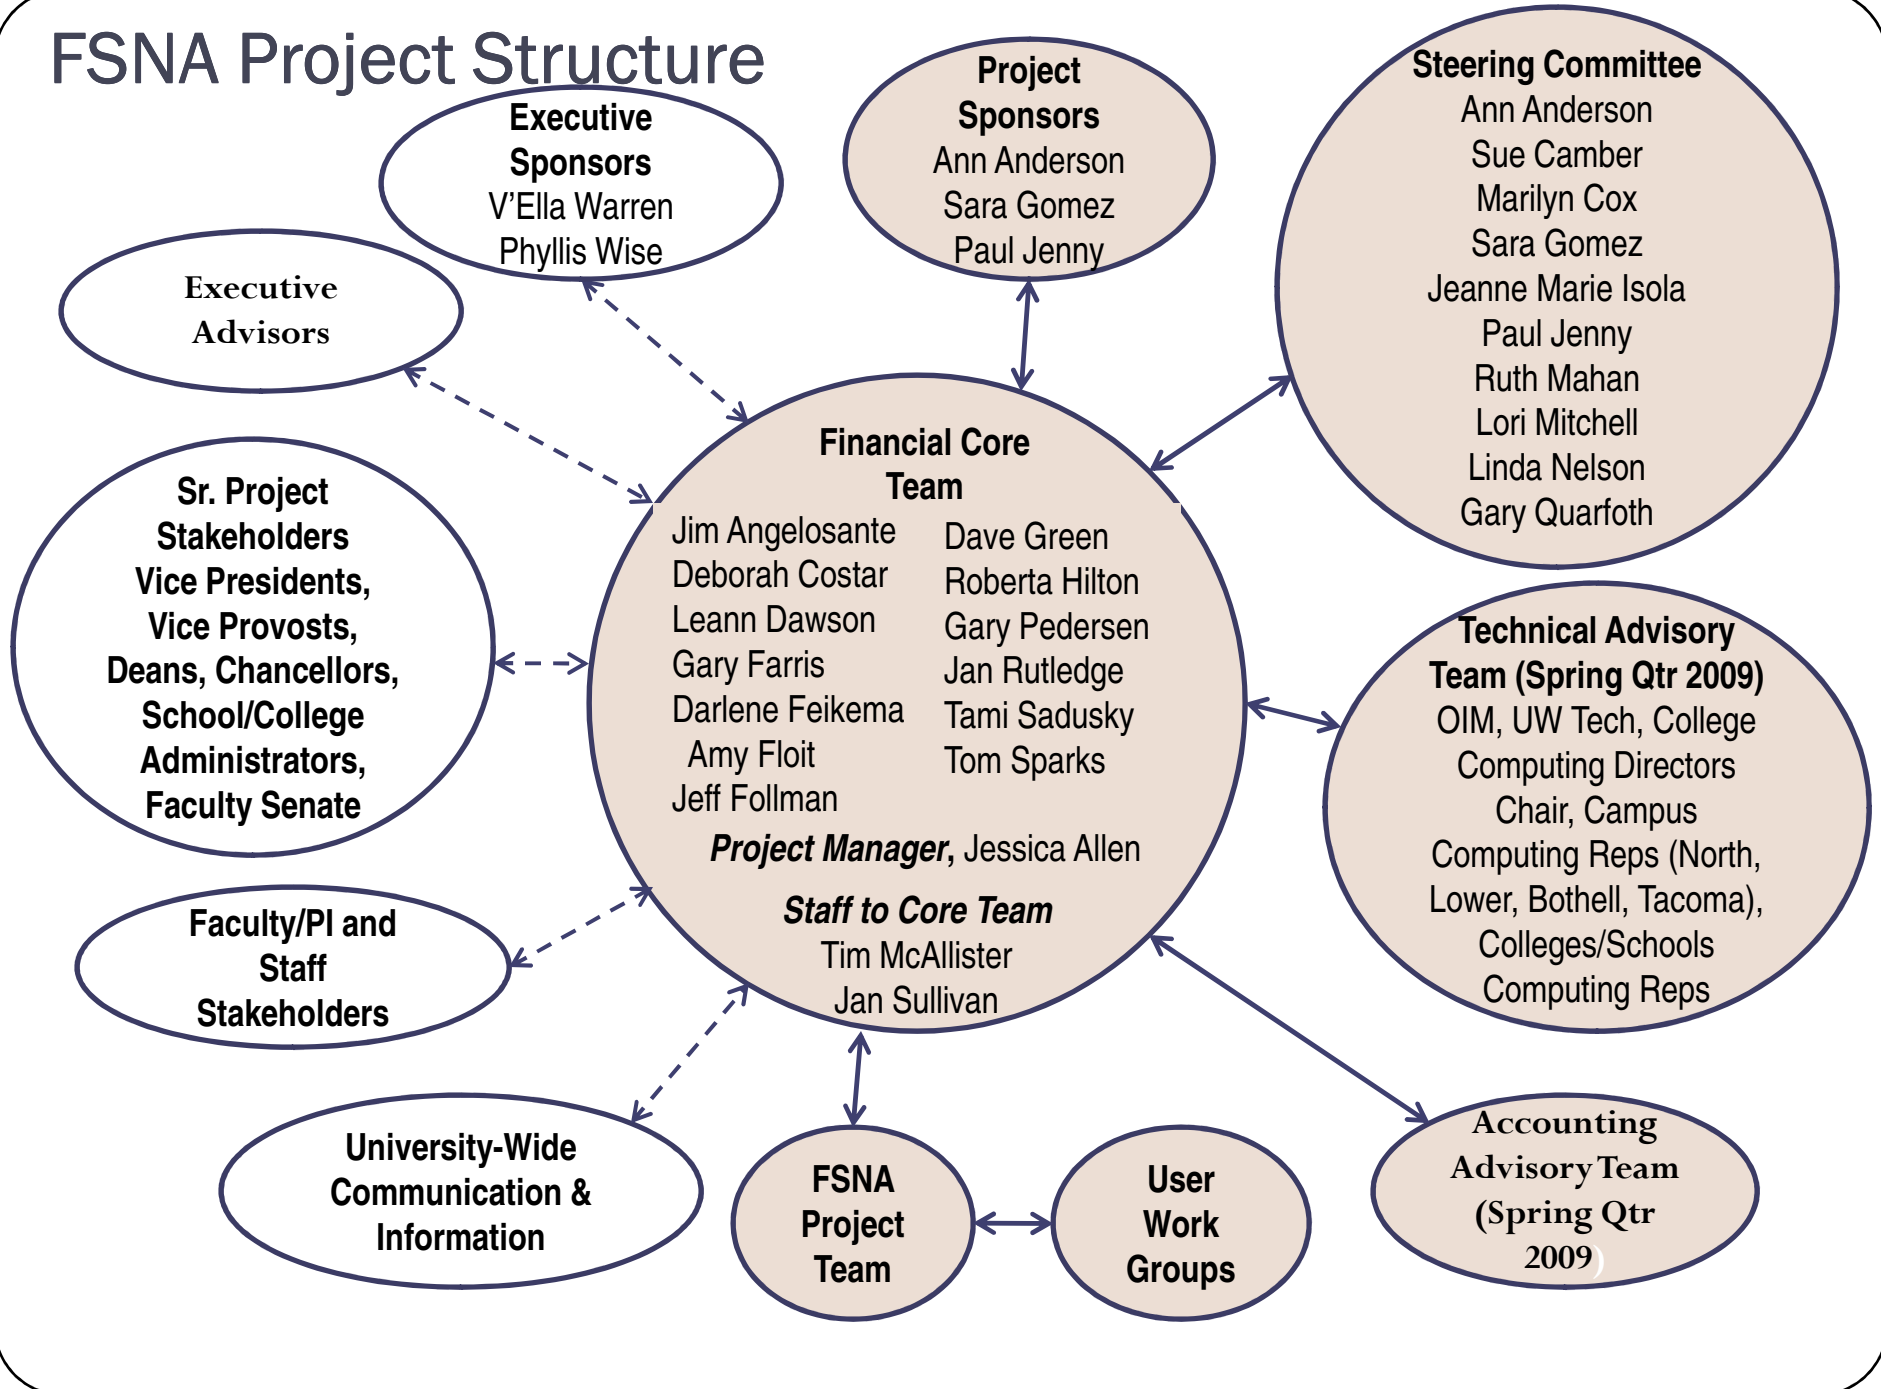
FSNA Project Structure

Executive Sponsors
V'Ella Warren
Phyllis Wise

Project Sponsors
Ann Anderson
Sara Gomez
Paul Jenny

Steering Committee
Ann Anderson
Sue Camber
Marilyn Cox
Sara Gomez
Jeanne Marie Isola
Paul Jenny
Ruth Mahan
Lori Mitchell
Linda Nelson
Gary Quarfoth

Executive Advisors

Sr. Project Stakeholders
Vice Presidents, Vice Provosts, Deans, Chancellors, School/College Administrators, Faculty Senate

Financial Core Team
Jim Angelosante
Deborah Costar
Leann Dawson
Gary Farris
Darlene Feikema
Amy Floit
Jeff Follman
Dave Green
Roberta Hilton
Gary Pedersen
Jan Rutledge
Tami Sadusky
Tom Sparks
Project Manager, Jessica Allen
Staff to Core Team
Tim McAllister
Jan Sullivan

Technical Advisory Team (Spring Qtr 2009)
OIM, UW Tech, College Computing Directors
Chair, Campus Computing Reps (North, Lower, Bothell, Tacoma), Colleges/Schools Computing Reps

Faculty/PI and Staff Stakeholders

University-Wide Communication & Information

FSNA Project Team

User Work Groups

Accounting Advisory Team (Spring Qtr 2009)